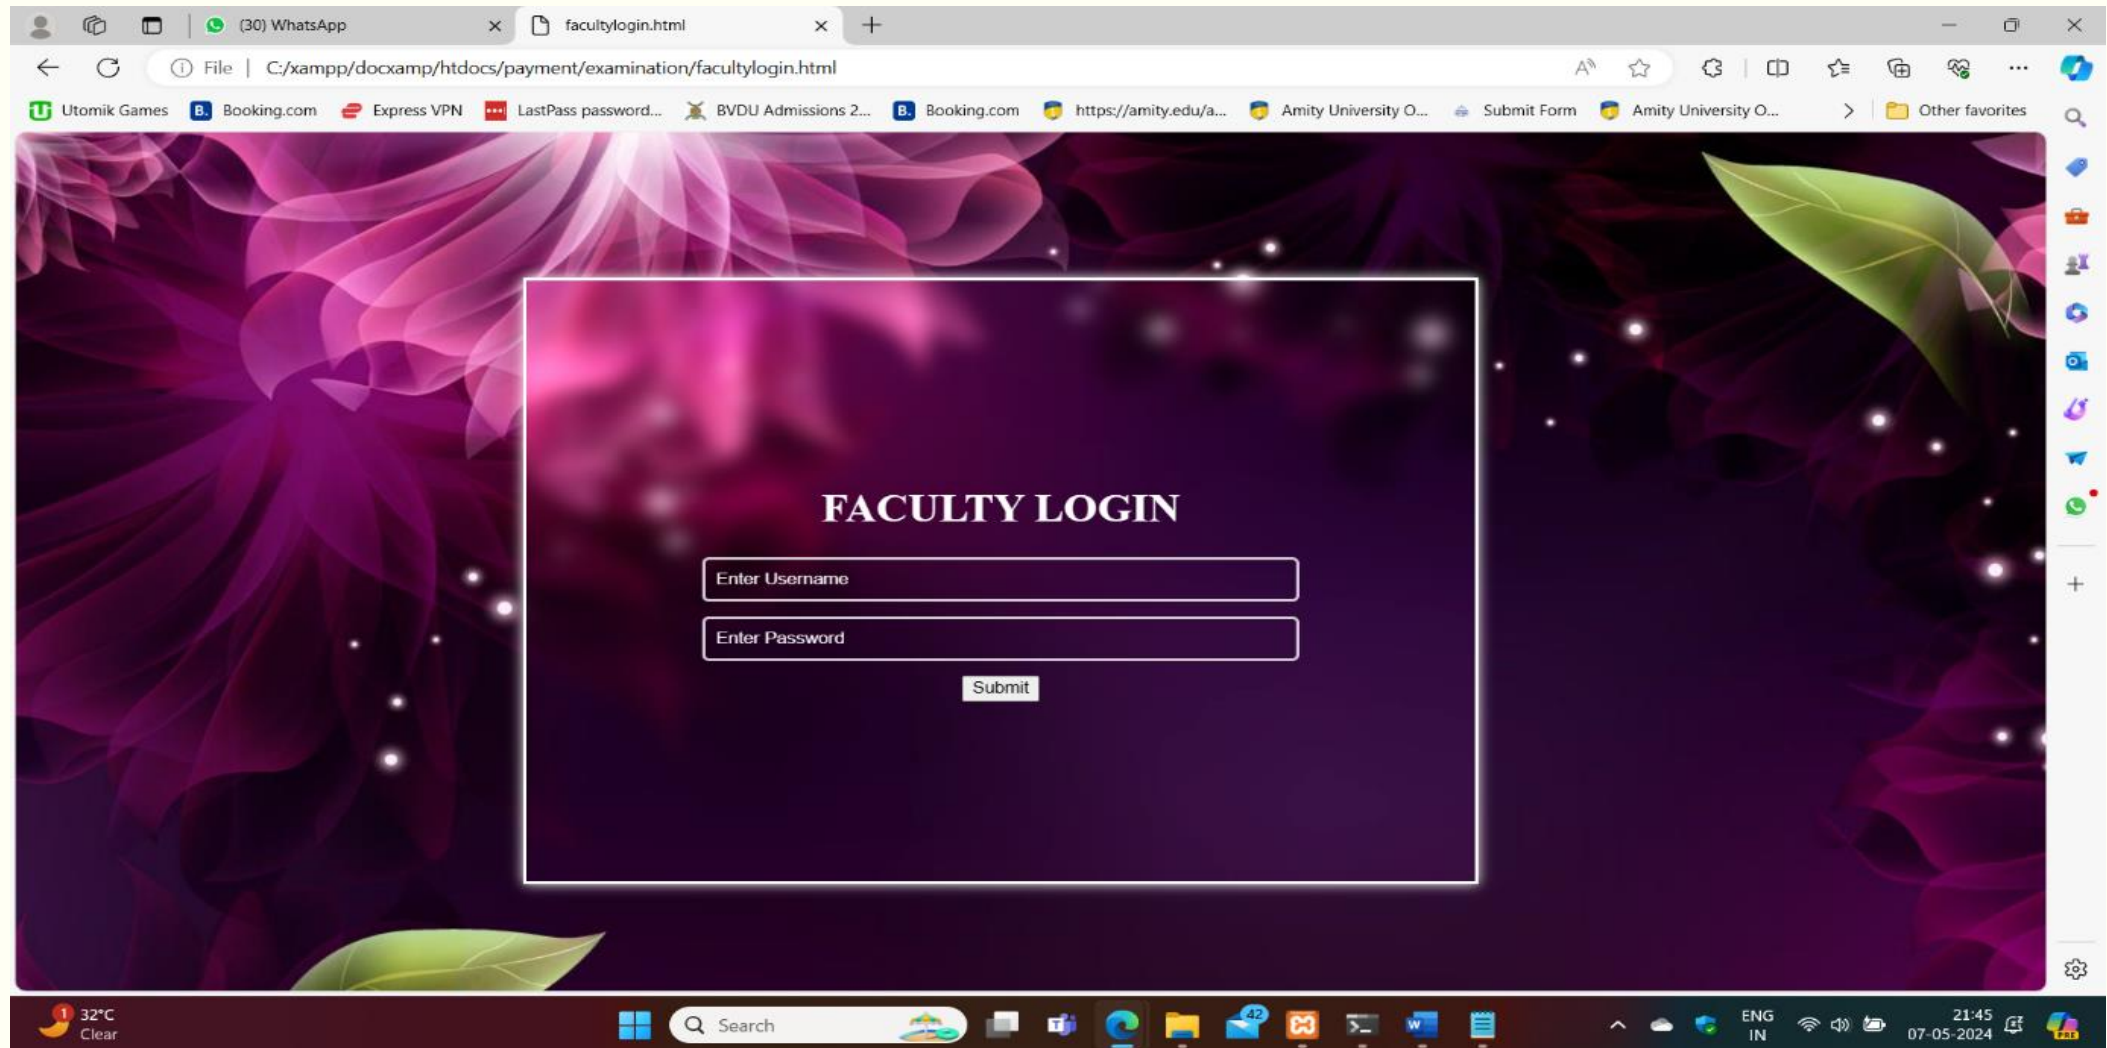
(30) WhatsApp
facultylogin.html

File | C:/xampp/docxamp/htdocs/payment/examination/facultylogin.html

Utomik Games
Booking.com
Express VPN
LastPass password...
BVDU Admissions 2...
Booking.com
https://amity.edu/a...
Amity University O...
Submit Form
Amity University O...
Other favorites

FACULTY LOGIN

Enter Username

Enter Password

Submit

32°C
Clear

Search

42

ENG
IN

21:45
07-05-2024